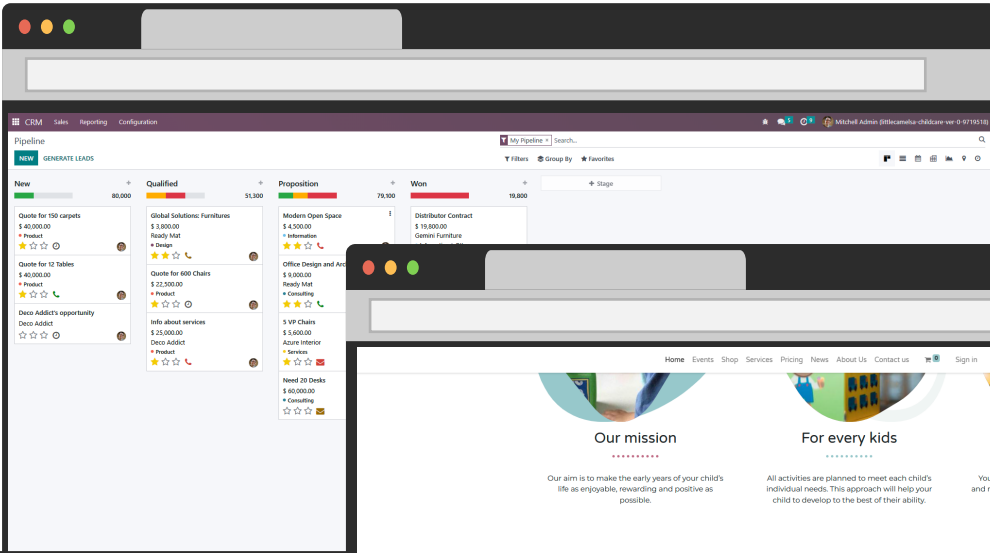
CRM Sales Reporting Configuration

Mitchell Admin (littlecamelsa-childcare-ver-0-9719518)

Pipeline

My Pipeline × Search...

NEW GENERATE LEADS

Filters Group By Favorites

New 80,000

Quote for 150 carpets
$ 40,000.00
Product

Quote for 12 Tables
$ 40,000.00
Product

Deco Addict's opportunity
Deco Addict

Qualified 51,300

Global Solutions: Furnitures
$ 3,800.00
Ready Mat
Design

Quote for 600 Chairs
$ 22,500.00
Product

Info about services
$ 25,000.00
Deco Addict
Product

Proposition 79,100

Modern Open Space
$ 4,500.00
Information

Office Design and Arc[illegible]
$ 9,000.00
Ready Mat
Consulting

5 VP Chairs
$ 5,600.00
Azure Interior
Services

Need 20 Desks
$ 60,000.00
Consulting

Won 19,800

Distributor Contract
$ 19,800.00
Gemini Furniture

+ Stage

Home Events Shop Services Pricing News About Us Contact us Sign in

Our mission

Our aim is to make the early years of your child's life as enjoyable, rewarding and positive as possible.

For every kids

All activities are planned to meet each child's individual needs. This approach will help your child to develop to the best of their ability.